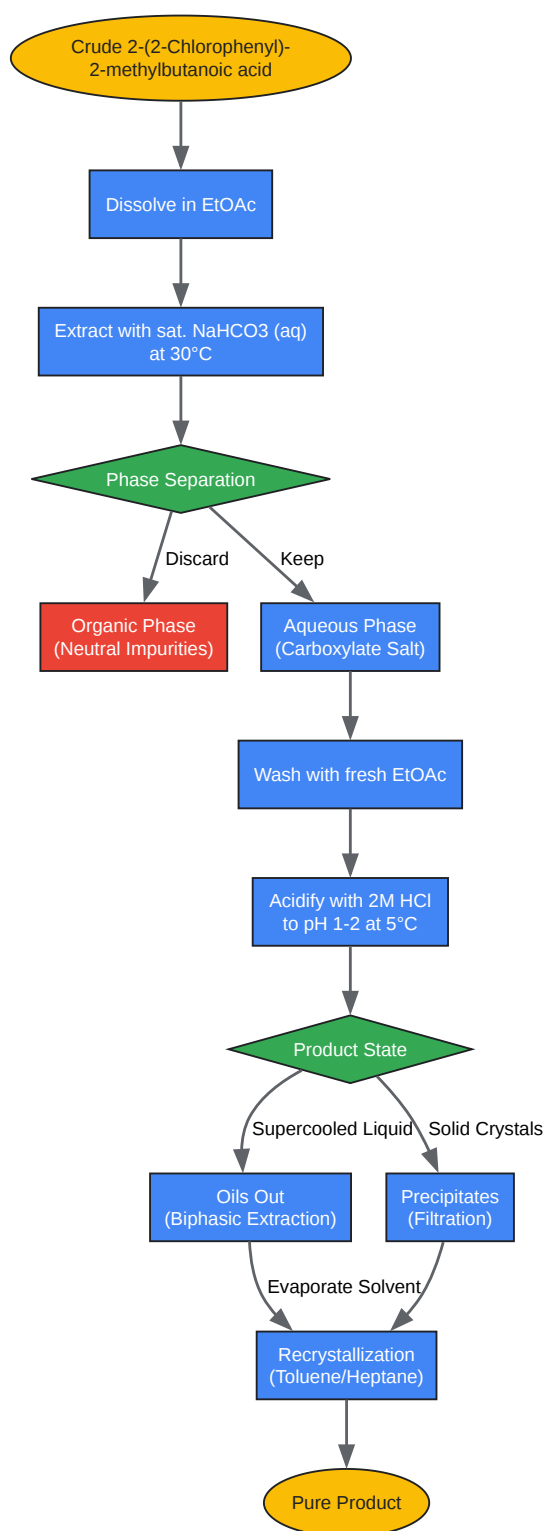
Crude 2-(2-Chlorophenyl)-2-methylbutanoic acid

Dissolve in EtOAc

Extract with sat. NaHCO3 (aq) at 30°C

Phase Separation

Discard

Keep

Organic Phase (Neutral Impurities)

Aqueous Phase (Carboxylate Salt)

Wash with fresh EtOAc

Acidify with 2M HCl to pH 1-2 at 5°C

Product State

Supercooled Liquid

Solid Crystals

Oils Out (Biphasic Extraction)

Precipitates (Filtration)

Evaporate Solvent

Recrystallization (Toluene/Heptane)

Pure Product